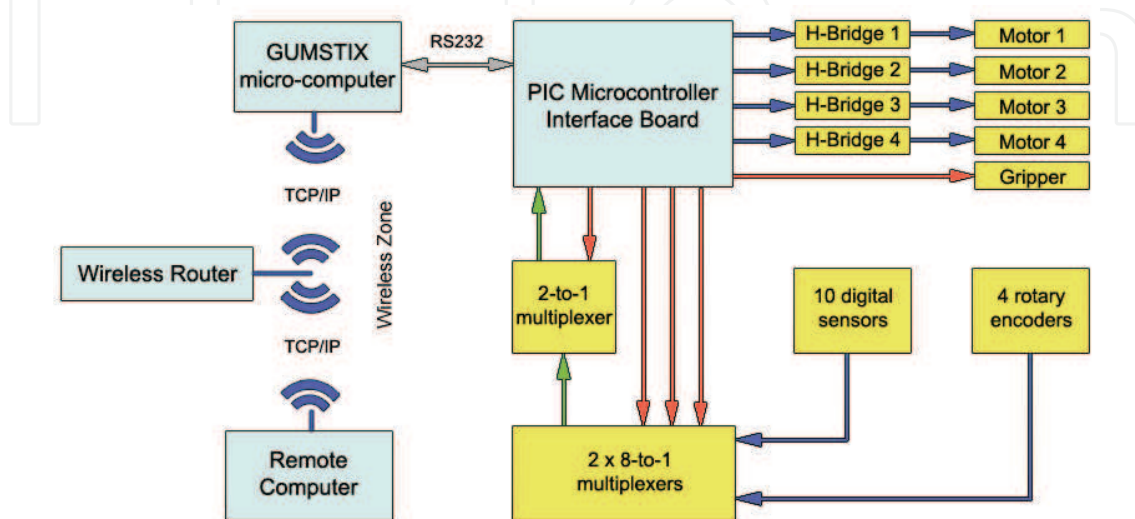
GUMSTIX micro-computer

RS232

PIC Microcontroller Interface Board

H-Bridge 1
H-Bridge 2
H-Bridge 3
H-Bridge 4

Motor 1
Motor 2
Motor 3
Motor 4
Gripper

TCP/IP

Wireless Zone

Wireless Router

TCP/IP

Remote Computer

2-to-1 multiplexer

10 digital sensors

4 rotary encoders

2 x 8-to-1 multiplexers